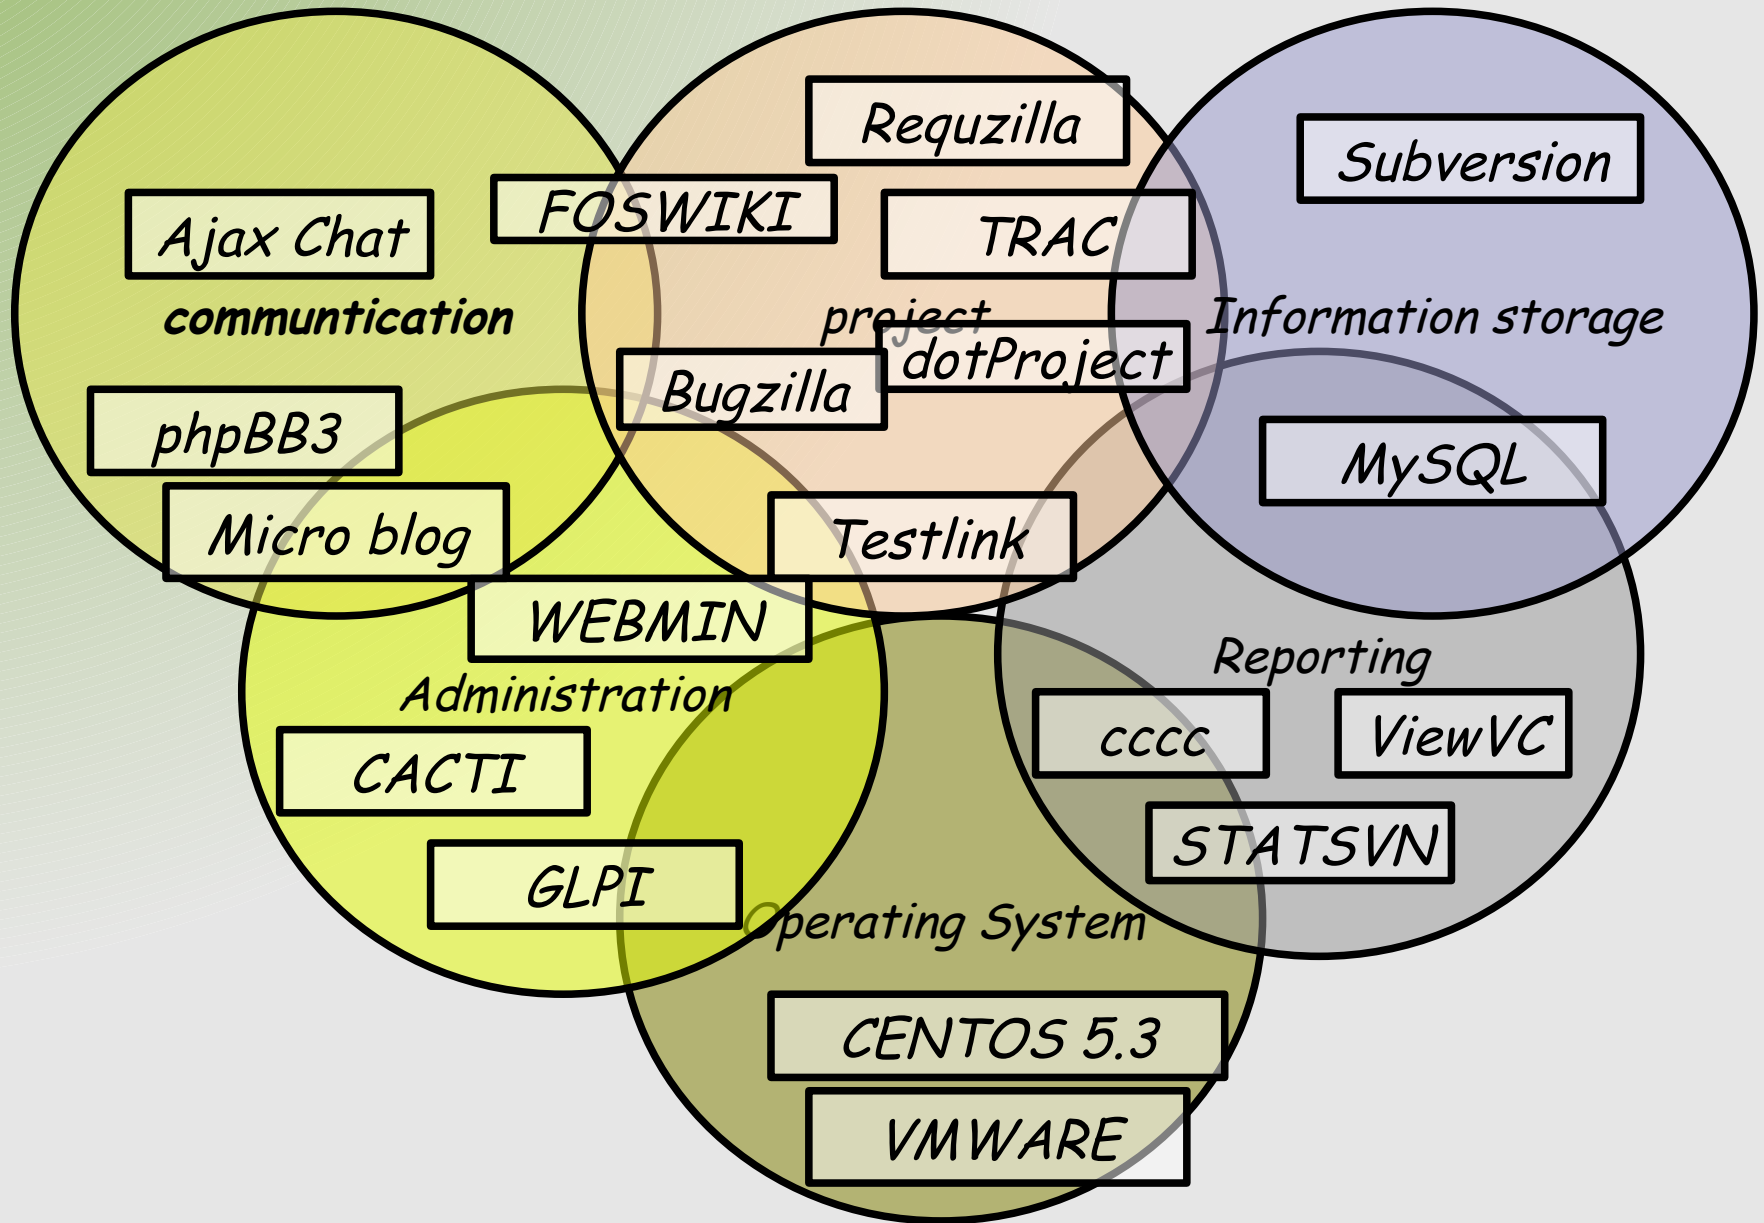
Requzilla

Subversion

FOSWIKI

Ajax Chat

TRAC

communtication

project

Information storage

dotProject

Bugzilla

phpBB3

MySQL

Micro blog

Testlink

WEBMIN

Reporting

Administration

cccc

ViewVC

CACTI

STATSVN

GLPI

Operating System

CENTOS 5.3

VMWARE